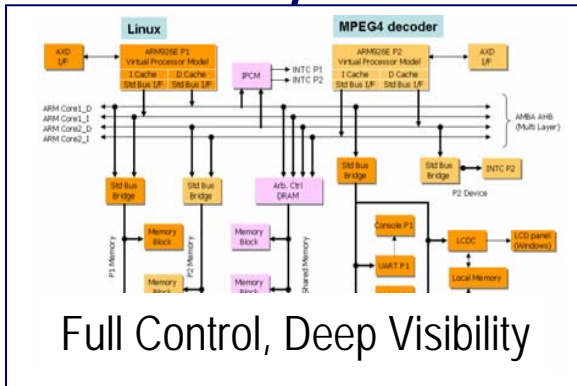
Linux

MPEG4 decoder

AXD I/F

ARM926E P1 Virtual Processor Model

I Cache D Cache

Std Bus I/F Std Bus I/F

IPCM

INTC P1

INTC P2

ARM926E P2 Virtual Processor Model

I Cache D Cache

Std Bus I/F Std Bus I/F

AXD I/F

ARM Core1_D

ARM Core1_I

ARM Core2_D

ARM Core2_I

AMBA AHB (Multi Layer)

Std Bus Bridge

Std Bus Bridge

Arb. Ctrl DRAM

Std Bus Bridge

Std Bus Bridge

INTC P2

P2 Device

Memory Block

P1 Memory

P2 Memory

Memory Block

Shared Memory

Memory Block

Memory Block

Console P1

UART P1

LCDC

LCD panel (Windows)

Local Memory

Full Control, Deep Visibility